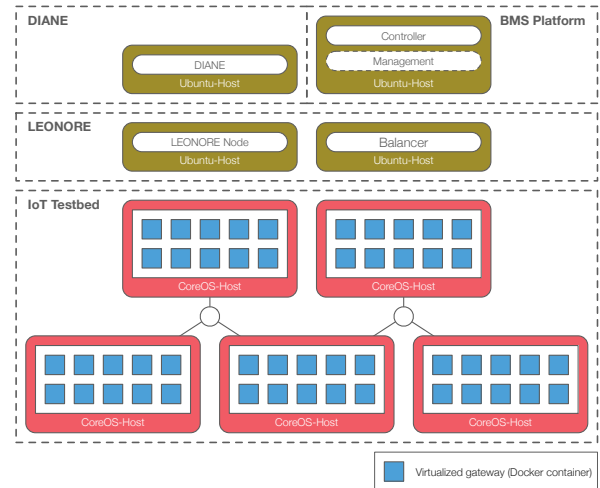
DIANE

DIANE
Ubuntu-Host

BMS Platform

Controller
Management
Ubuntu-Host

LEONORE

LEONORE Node
Ubuntu-Host

Balancer
Ubuntu-Host

IoT Testbed

CoreOS-Host

CoreOS-Host

CoreOS-Host

CoreOS-Host

CoreOS-Host

Virtualized gateway (Docker container)